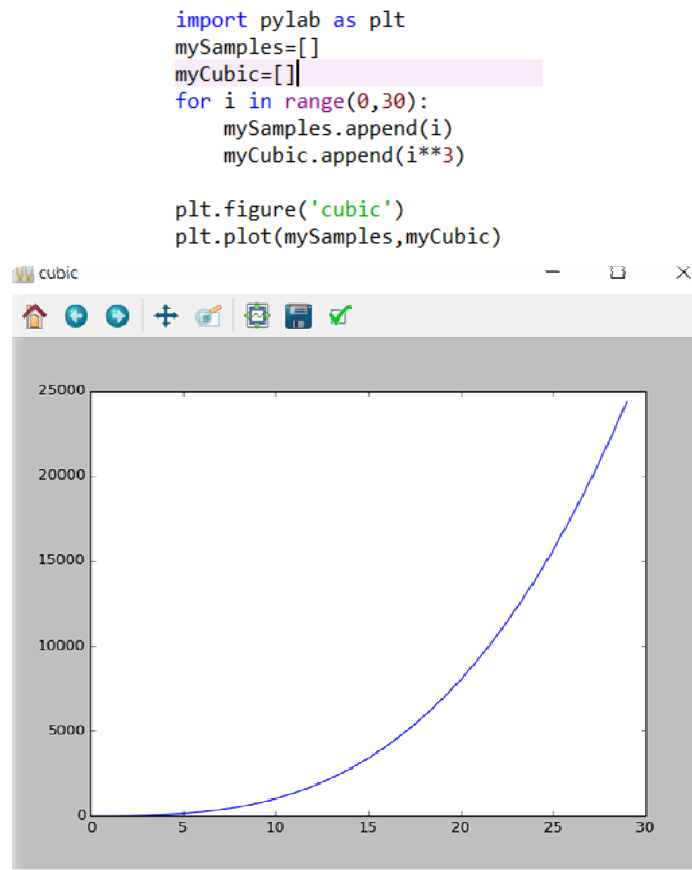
import pylab as plt
mySamples=[]
myCubic=[]
for i in range(0,30):
    mySamples.append(i)
    myCubic.append(i**3)

plt.figure('cubic')
plt.plot(mySamples,myCubic)

cubic

25000
20000
15000
10000
5000
0
0 5 10 15 20 25 30